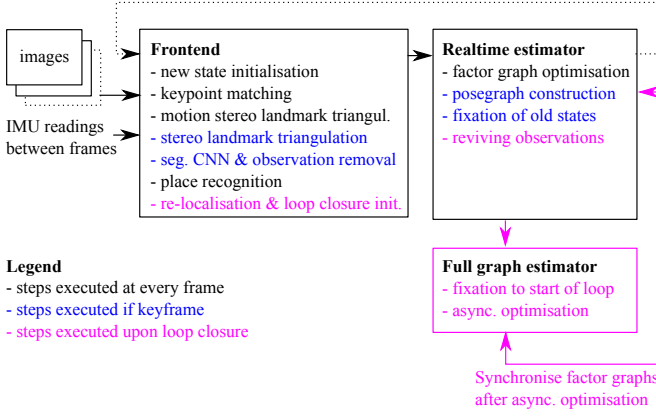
images

IMU readings
between frames

Frontend
- new state initialisation
- keypoint matching
- motion stereo landmark triangul.
- stereo landmark triangulation
- seg. CNN & observation removal
- place recognition
- re-localisation & loop closure init.

Realtime estimator
- factor graph optimisation
- posegraph construction
- fixation of old states
- reviving observations

Legend
- steps executed at every frame
- steps executed if keyframe
- steps executed upon loop closure

Full graph estimator
- fixation to start of loop
- async. optimisation

Synchronise factor graphs
after async. optimisation